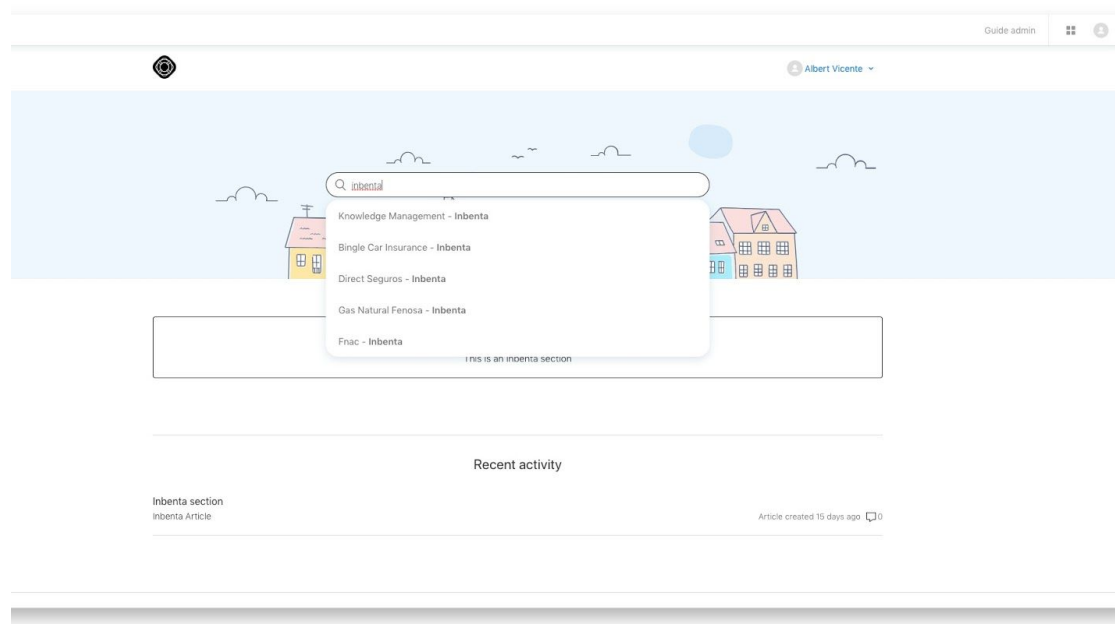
Guide admin

Albert Vicente

inbenta

Knowledge Management - Inbenta

Bingle Car Insurance - Inbenta

Direct Seguros - Inbenta

Gas Natural Fenosa - Inbenta

Fnac - Inbenta

This is an inbenta section

Recent activity

Inbenta section
Inbenta Article

Article created 15 days ago 0